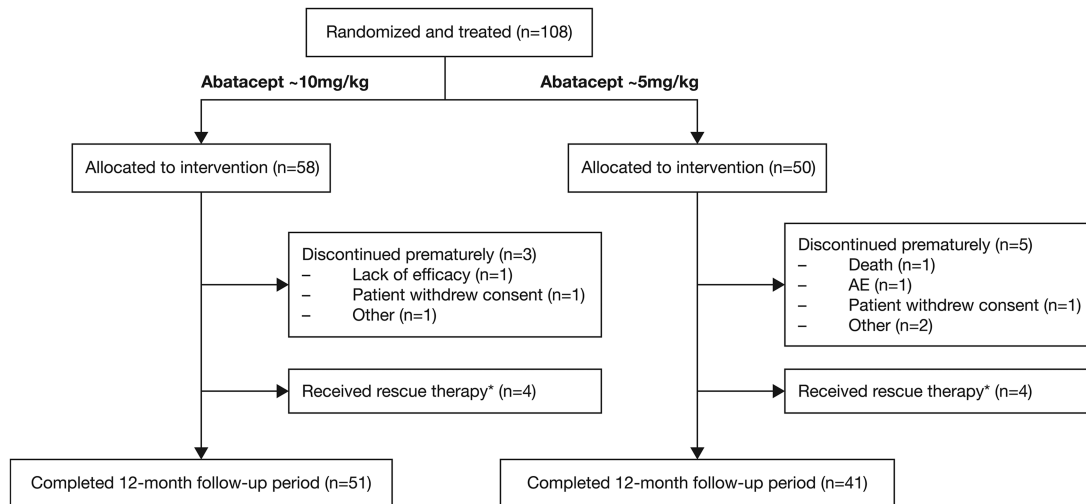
Randomized and treated (n=108)

Abatacept ~10mg/kg

Abatacept ~5mg/kg

Allocated to intervention (n=58)

Allocated to intervention (n=50)

Discontinued prematurely (n=3)
– Lack of efficacy (n=1)
– Patient withdrew consent (n=1)
– Other (n=1)

Discontinued prematurely (n=5)
– Death (n=1)
– AE (n=1)
– Patient withdrew consent (n=1)
– Other (n=2)

Received rescue therapy* (n=4)

Received rescue therapy* (n=4)

Completed 12-month follow-up period (n=51)

Completed 12-month follow-up period (n=41)